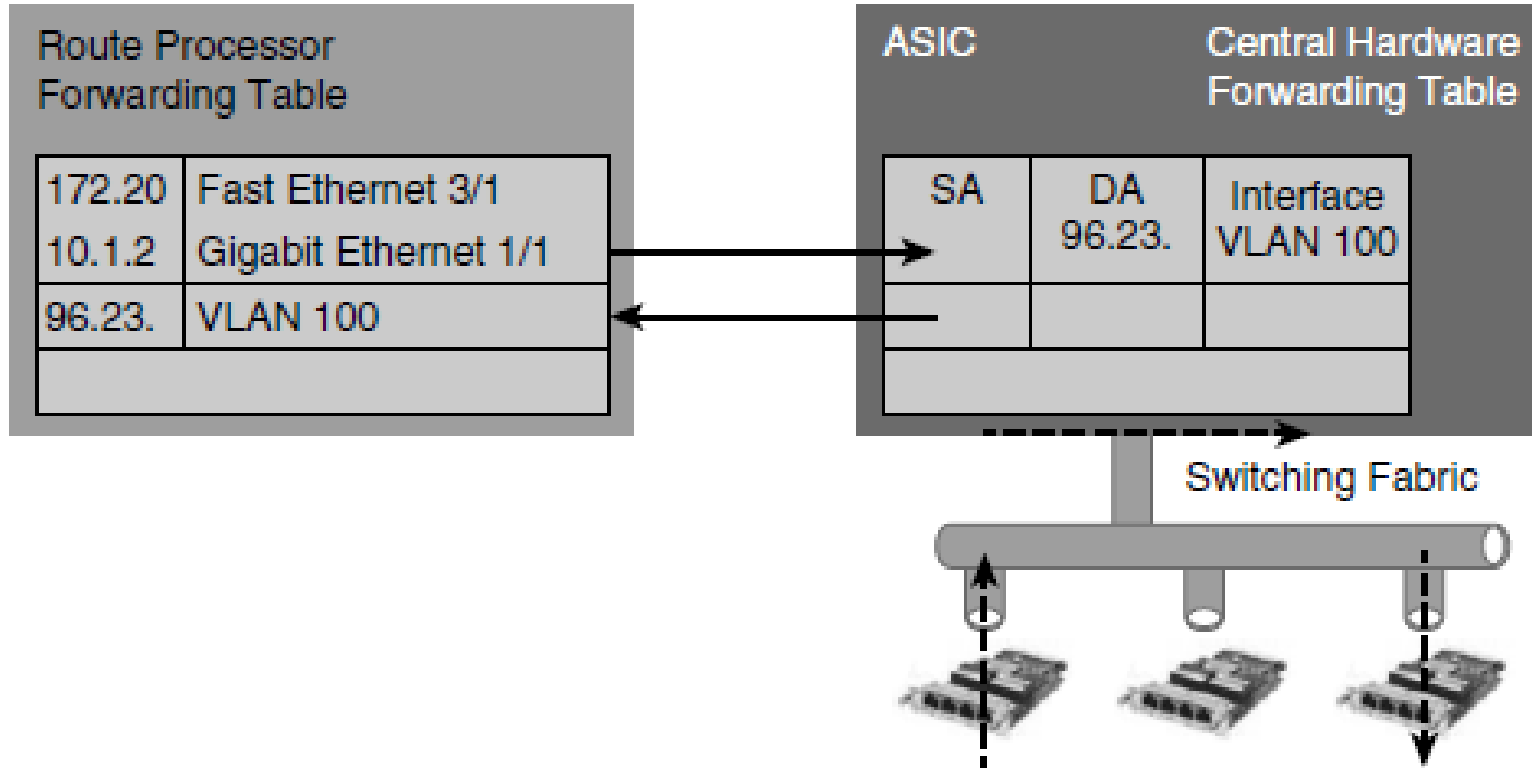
Route Processor
Forwarding Table

| | |
|---|---|
| 172.20<br>10.1.2 | Fast Ethernet 3/1<br>Gigabit Ethernet 1/1 |
| 96.23. | VLAN 100 |
| | |

ASIC

Central Hardware
Forwarding Table

| SA | DA 96.23. | Interface VLAN 100 |
|---|---|---|
| | | |
| | | |

Switching Fabric